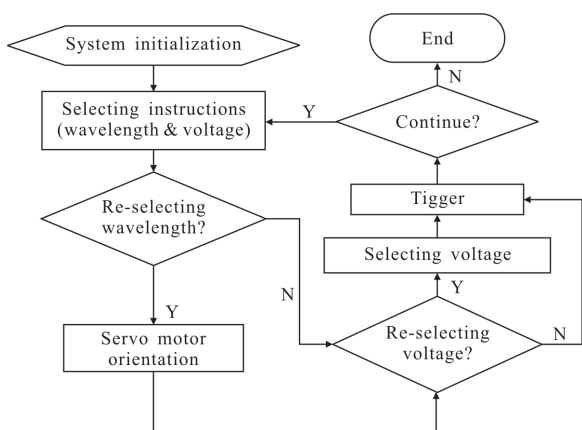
System initialization

Selecting instructions (wavelength & voltage)

Re-selecting wavelength?

Y

Servo motor orientation

N

End

N

Continue?

Y

Tigger

Selecting voltage

Y

Re-selecting voltage?

N